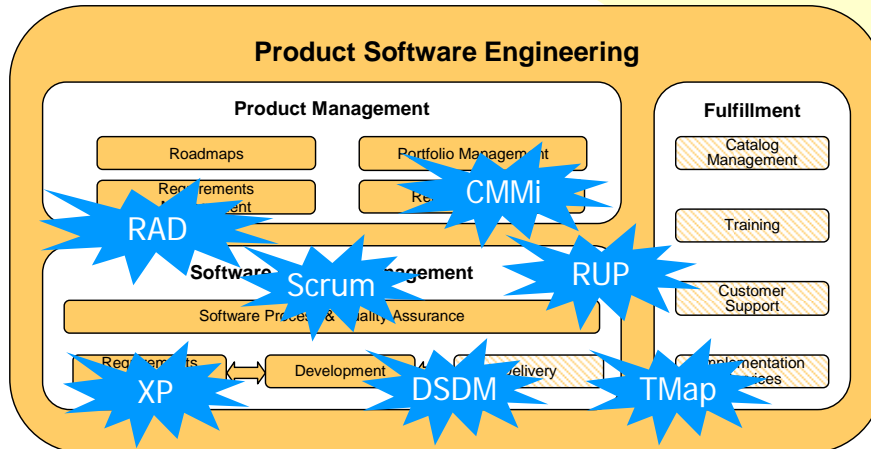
Product Software Engineering

Product Management

Roadmaps

Portfolio Management

Requirements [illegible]

Re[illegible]

Fulfillment

Catalog Management

Training

Customer Support

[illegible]mplementation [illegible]vices

Software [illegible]nagement

Software Process & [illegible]uality Assurance

Requ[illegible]

Development

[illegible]elivery

RAD

CMMi

Scrum

RUP

XP

DSDM

TMap